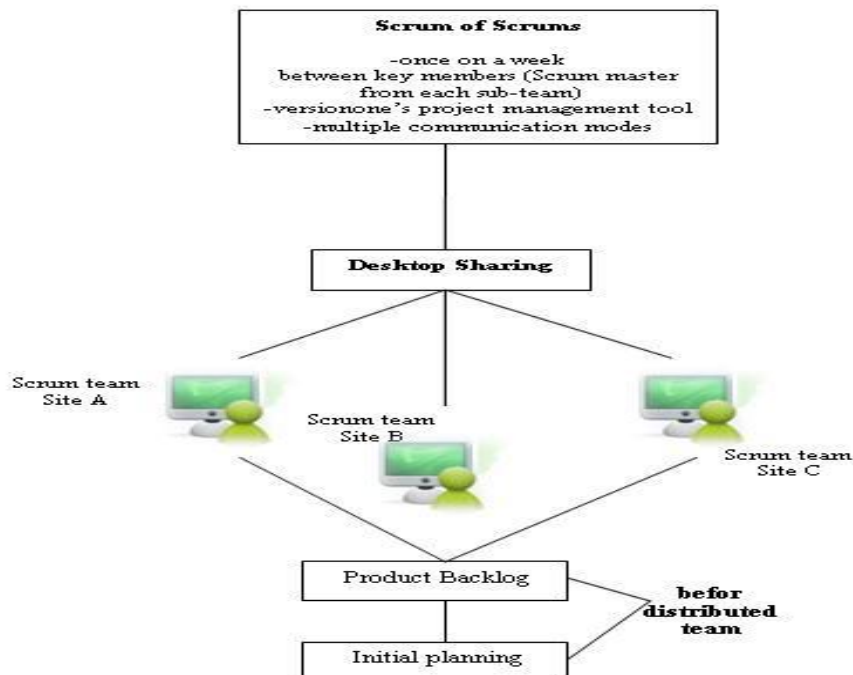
Scrum of Scrums

-once on a week
between key members (Scrum master from each sub-team)
-versionone's project management tool
-multiple communication modes

Desktop Sharing

Scrum team
Site A

Scrum team
Site B

Scrum team
Site C

Product Backlog

Initial planning

befor
distributed
team